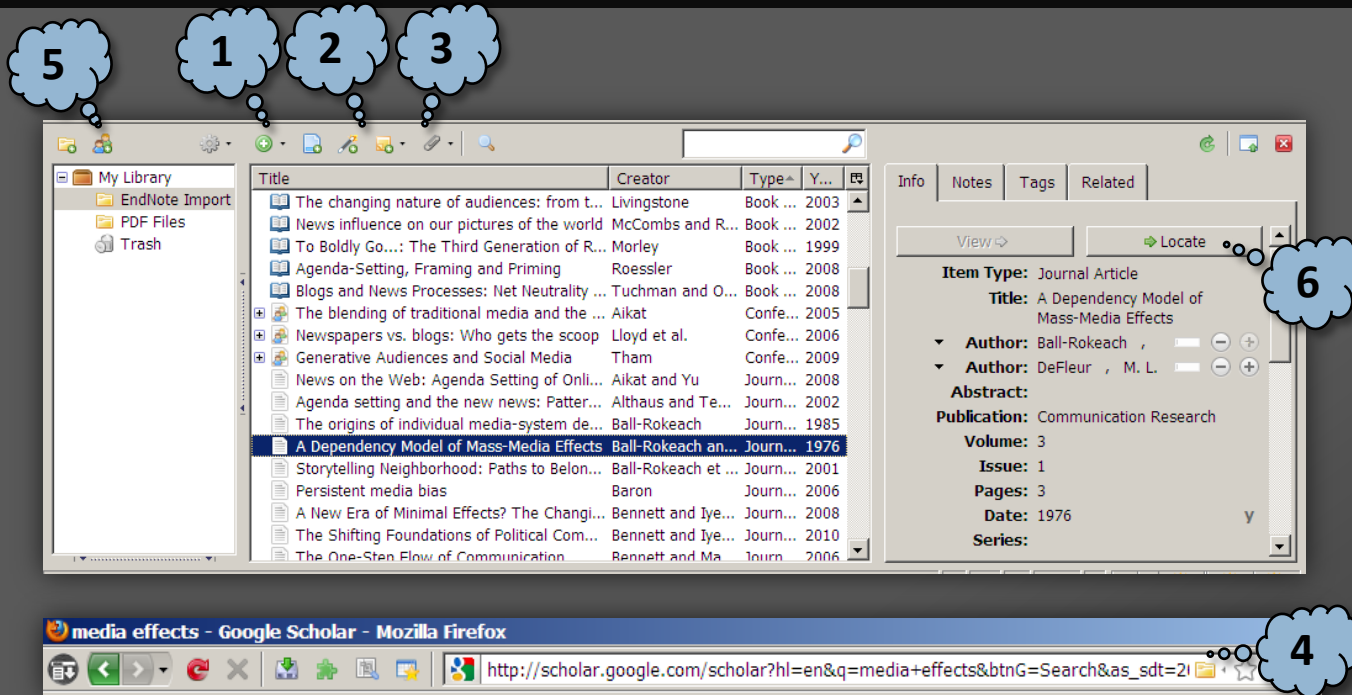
5
1
2
3

My Library
EndNote Import
PDF Files
Trash

| Title | Creator | Type | Y... |
|---|---|---|---|
| The changing nature of audiences: from t... | Livingstone | Book ... | 2003 |
| News influence on our pictures of the world | McCombs and R... | Book ... | 2002 |
| To Boldly Go...: The Third Generation of R... | Morley | Book ... | 1999 |
| Agenda-Setting, Framing and Priming | Roessler | Book ... | 2008 |
| Blogs and News Processes: Net Neutrality ... | Tuchman and O... | Book ... | 2008 |
| The blending of traditional media and the ... | Aikat | Confe... | 2005 |
| Newspapers vs. blogs: Who gets the scoop | Lloyd et al. | Confe... | 2006 |
| Generative Audiences and Social Media | Tham | Confe... | 2009 |
| News on the Web: Agenda Setting of Onli... | Aikat and Yu | Journ... | 2008 |
| Agenda setting and the new news: Patter... | Althaus and Te... | Journ... | 2002 |
| The origins of individual media-system de... | Ball-Rokeach | Journ... | 1985 |
| A Dependency Model of Mass-Media Effects | Ball-Rokeach an... | Journ... | 1976 |
| Storytelling Neighborhood: Paths to Belon... | Ball-Rokeach et ... | Journ... | 2001 |
| Persistent media bias | Baron | Journ... | 2006 |
| A New Era of Minimal Effects? The Changi... | Bennett and Iye... | Journ... | 2008 |
| The Shifting Foundations of Political Com... | Bennett and Iye... | Journ... | 2010 |
| The One-Step Flow of Communication | Bennett and Ma... | Journ... | 2006 |

Info | Notes | Tags | Related

View | Locate

6

Item Type: Journal Article
Title: A Dependency Model of Mass-Media Effects
Author: Ball-Rokeach ,
Author: DeFleur , M. L.
Abstract:
Publication: Communication Research
Volume: 3
Issue: 1
Pages: 3
Date: 1976 y
Series:

media effects - Google Scholar - Mozilla Firefox
http://scholar.google.com/scholar?hl=en&q=media+effects&btnG=Search&as_sdt=2(
4